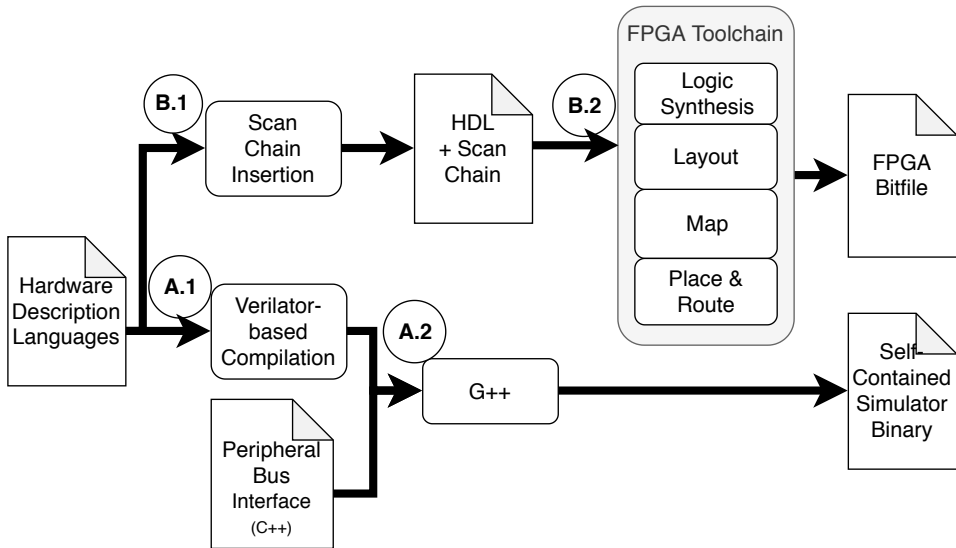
Hardware Description Languages

B.1

Scan Chain Insertion

HDL + Scan Chain

B.2

FPGA Toolchain

Logic Synthesis

Layout

Map

Place & Route

FPGA Bitfile

A.1

Verilator-based Compilation

A.2

G++

Peripheral Bus Interface (C++)

Self-Contained Simulator Binary